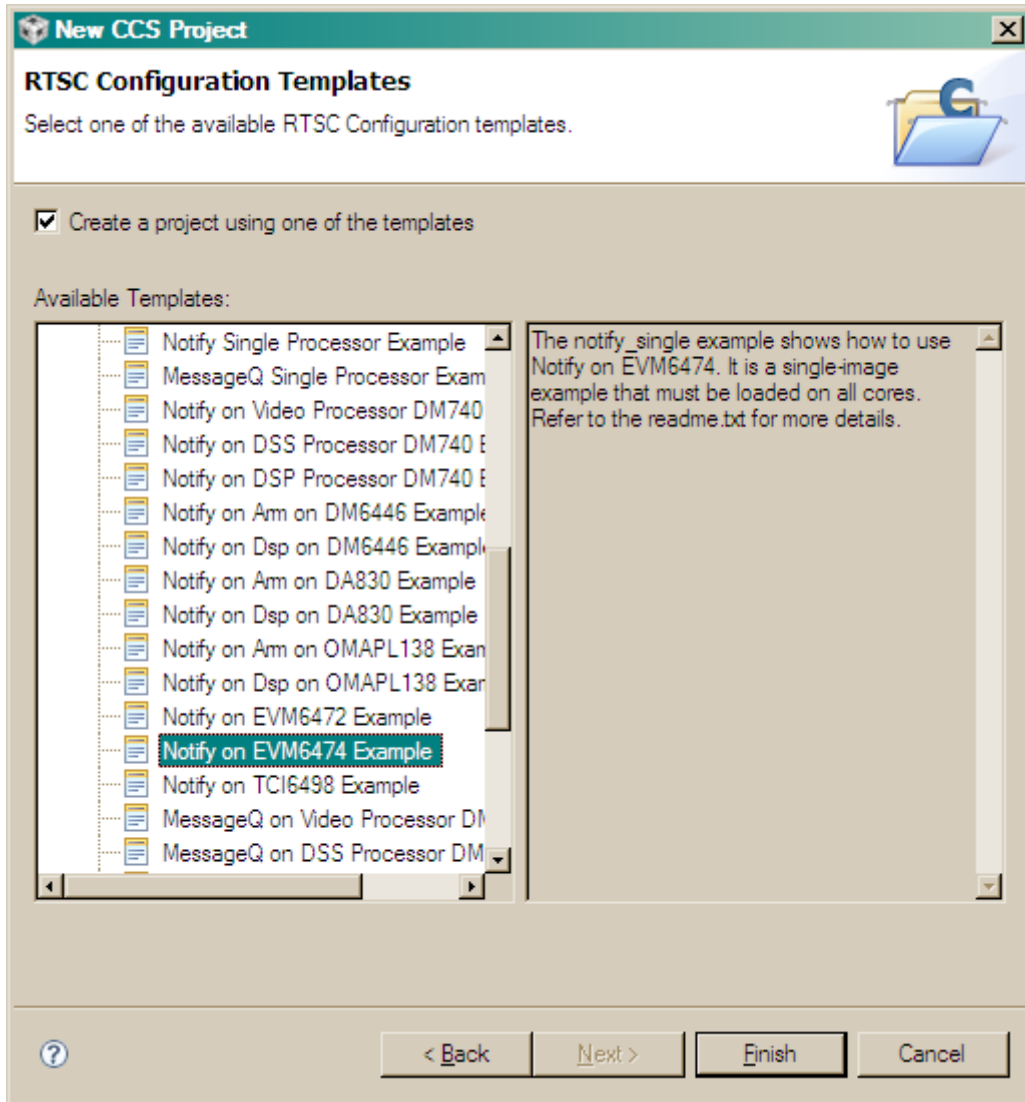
New CCS Project

RTSC Configuration Templates

Select one of the available RTSC Configuration templates.

Create a project using one of the templates

Available Templates:

Notify Single Processor Example
MessageQ Single Processor Exam
Notify on Video Processor DM740
Notify on DSS Processor DM740 E
Notify on DSP Processor DM740 E
Notify on Arm on DM6446 Example
Notify on Dsp on DM6446 Exampl
Notify on Arm on DA830 Example
Notify on Dsp on DA830 Example
Notify on Arm on OMAPL138 Exan
Notify on Dsp on OMAPL138 Exar
Notify on EVM6472 Example
Notify on EVM6474 Example
Notify on TCI6498 Example
MessageQ on Video Processor DM
MessageQ on DSS Processor DM

The notify_single example shows how to use Notify on EVM6474. It is a single-image example that must be loaded on all cores. Refer to the readme.txt for more details.

< Back
Next >
Finish
Cancel